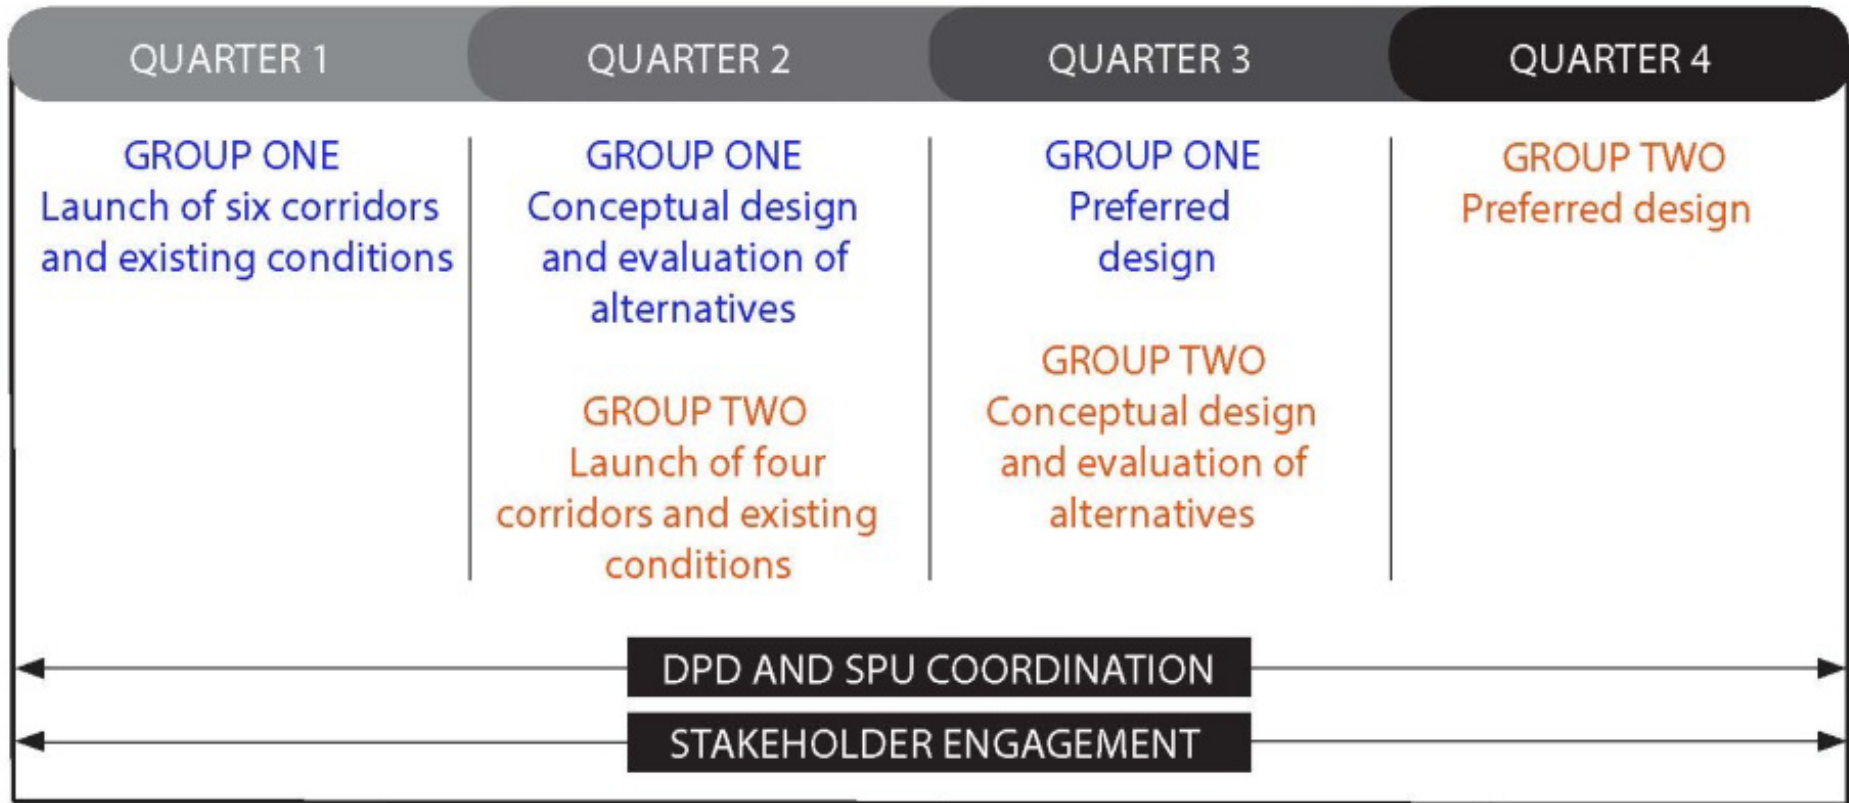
| QUARTER 1 | QUARTER 2 | QUARTER 3 | QUARTER 4 |
|---|---|---|---|
| GROUP ONE Launch of six corridors and existing conditions | GROUP ONE Conceptual design and evaluation of alternatives<br><br>GROUP TWO Launch of four corridors and existing conditions | GROUP ONE Preferred design<br><br>GROUP TWO Conceptual design and evaluation of alternatives | GROUP TWO Preferred design |

DPD AND SPU COORDINATION

STAKEHOLDER ENGAGEMENT